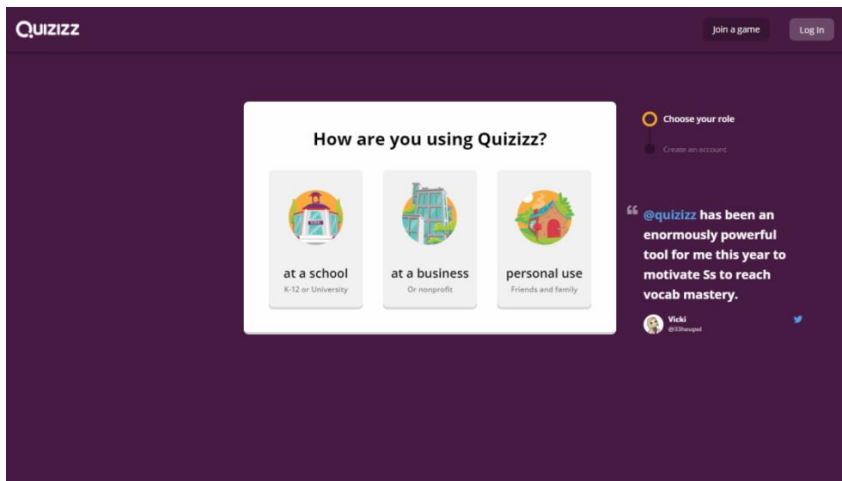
Quizizz

Join a game

Log In

How are you using Quizizz?

at a school
K-12 or University

at a business
Or nonprofit

personal use
Friends and family

Choose your role

Create an account

" @quizizz has been an enormously powerful tool for me this year to motivate Ss to reach vocab mastery.

Vicki
@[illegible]